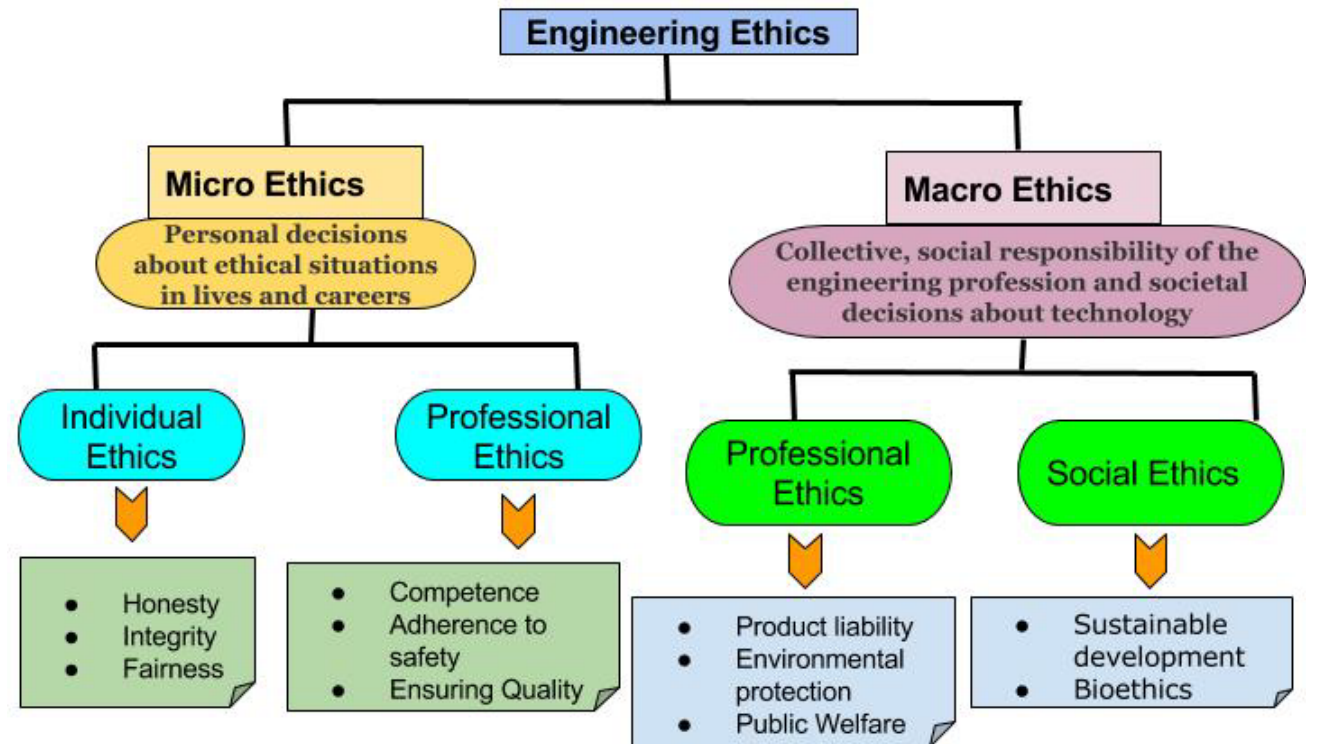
Engineering Ethics

Micro Ethics

Personal decisions about ethical situations in lives and careers

Individual Ethics

- Honesty
- Integrity
- Fairness

Professional Ethics

- Competence
- Adherence to safety
- Ensuring Quality

Macro Ethics

Collective, social responsibility of the engineering profession and societal decisions about technology

Professional Ethics

- Product liability
- Environmental protection
- Public Welfare

Social Ethics

- Sustainable development
- Bioethics